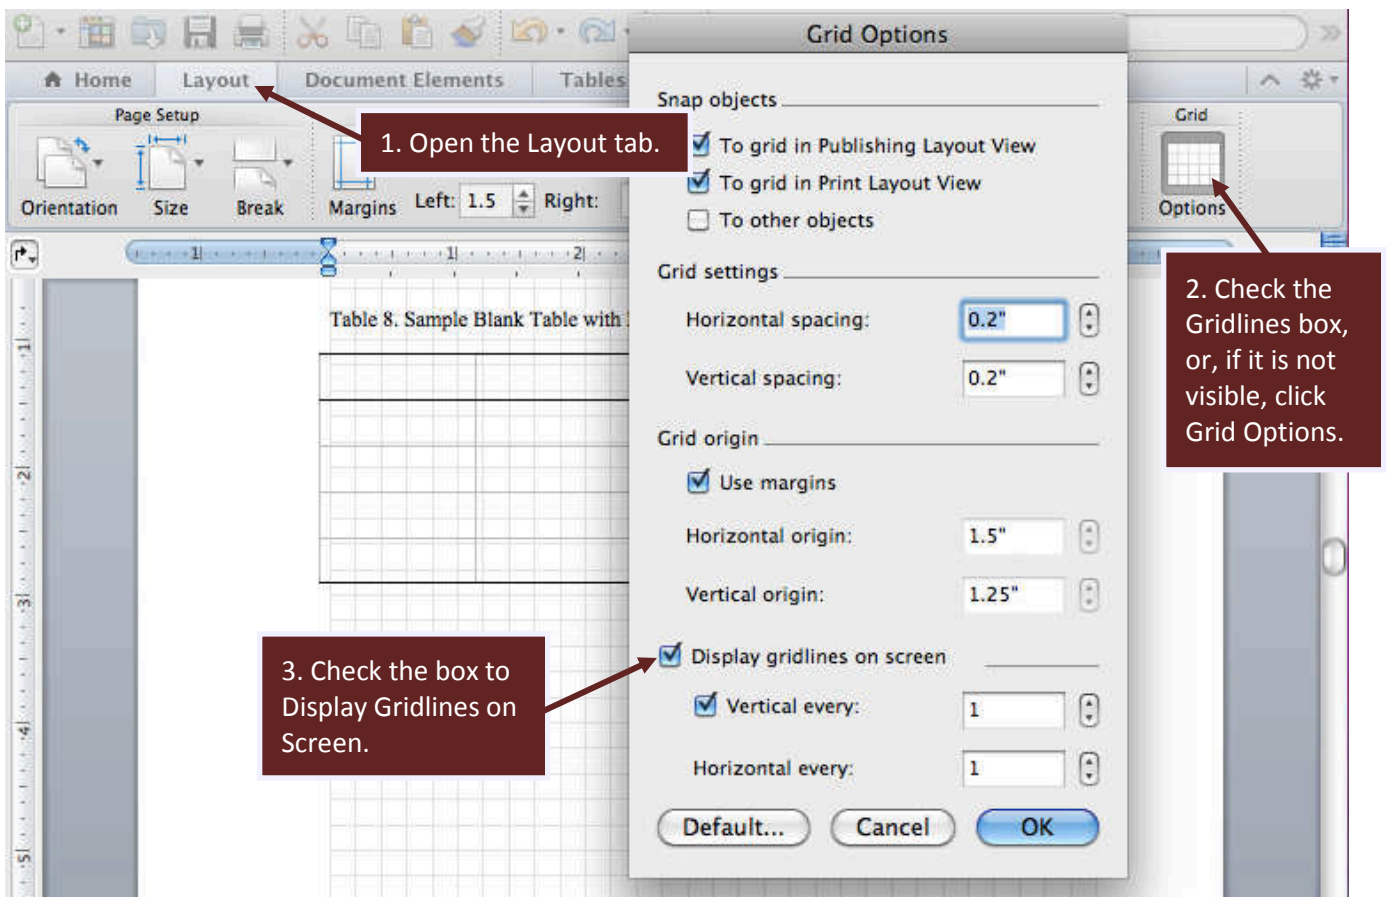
Home Layout Document Elements Tables

Page Setup

Orientation Size Break Margins Left: 1.5 Right:

1. Open the Layout tab.

Grid

Options

2. Check the Gridlines box, or, if it is not visible, click Grid Options.

Table 8. Sample Blank Table with

3. Check the box to Display Gridlines on Screen.

Grid Options

Snap objects

To grid in Publishing Layout View

To grid in Print Layout View

To other objects

Grid settings

Horizontal spacing: 0.2"

Vertical spacing: 0.2"

Grid origin

Use margins

Horizontal origin: 1.5"

Vertical origin: 1.25"

Display gridlines on screen

Vertical every: 1

Horizontal every: 1

Default... Cancel OK